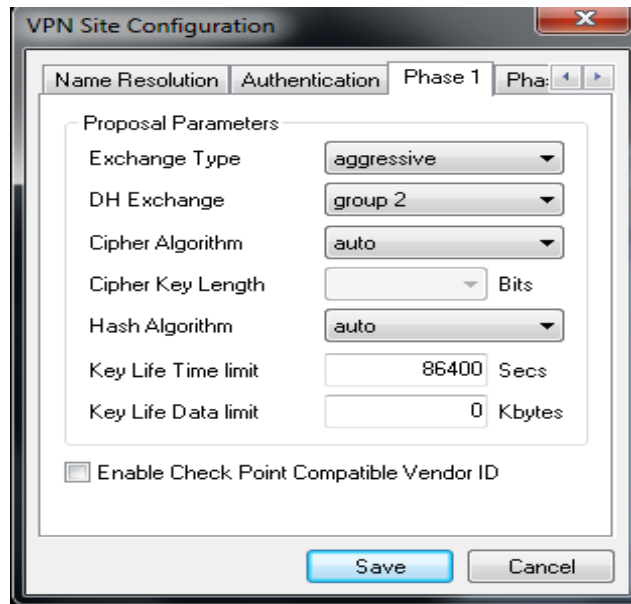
VPN Site Configuration

Name Resolution | Authentication | Phase 1 | Pha

Proposal Parameters

Exchange Type aggressive

DH Exchange group 2

Cipher Algorithm auto

Cipher Key Length Bits

Hash Algorithm auto

Key Life Time limit 86400 Secs

Key Life Data limit 0 Kbytes

Enable Check Point Compatible Vendor ID

Save Cancel